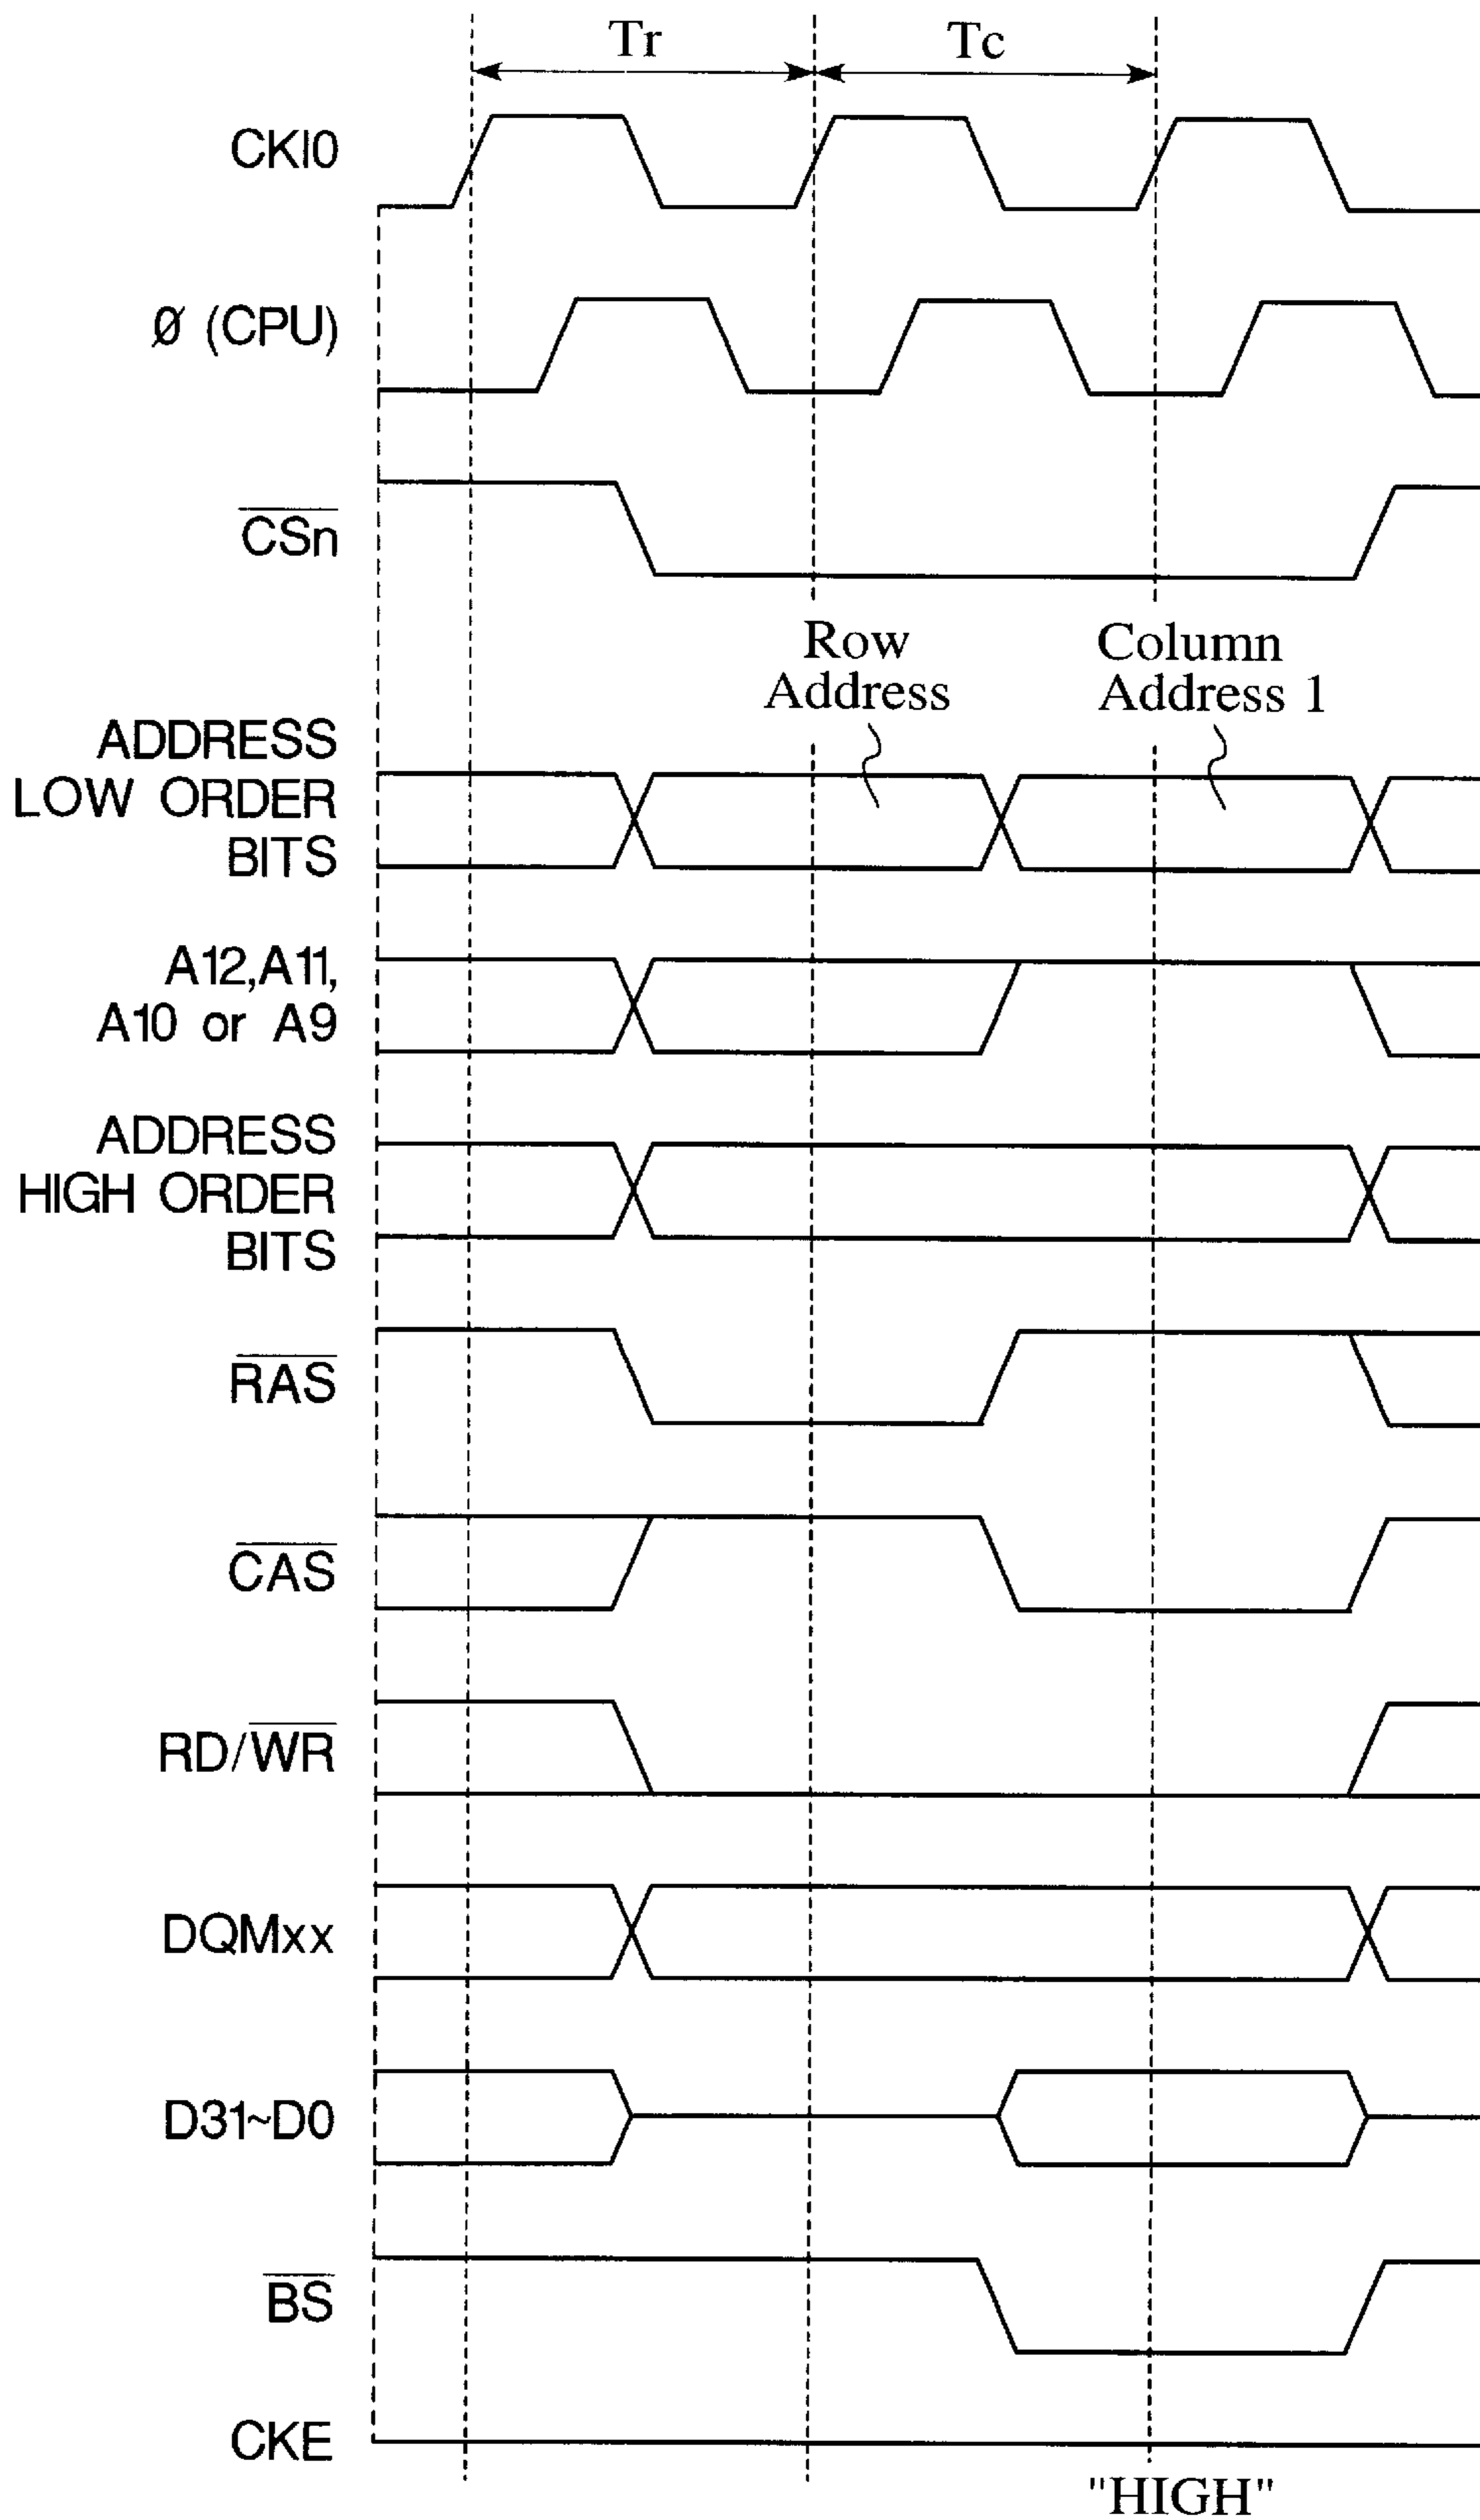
Tr
Tc
CKI0
Ø (CPU)
$\overline{CSn}$
Row Address
Column Address 1
ADDRESS LOW ORDER BITS
A12,A11, A10 or A9
ADDRESS HIGH ORDER BITS
$\overline{RAS}$
$\overline{CAS}$
RD/$\overline{WR}$
DQMxx
D31~D0
$\overline{BS}$
CKE
"HIGH"